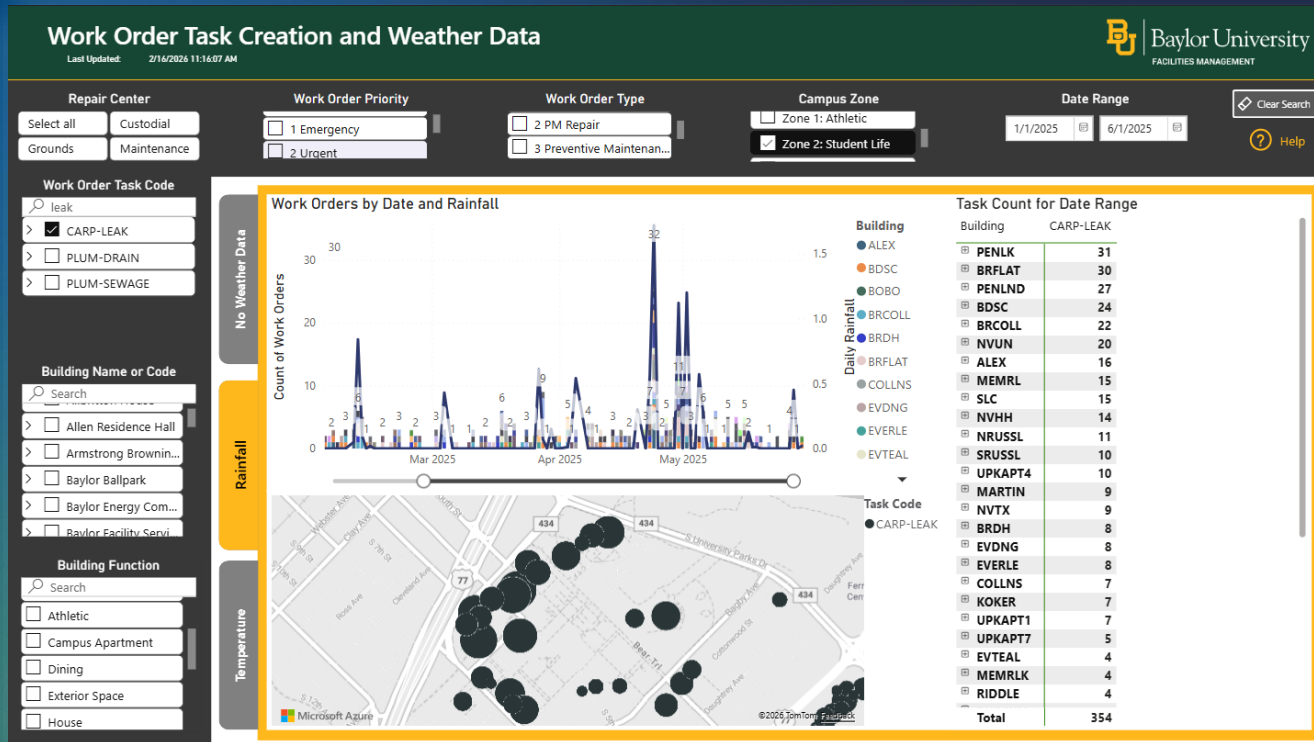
Work Order Task Creation and Weather Data
Last Updated: 2/16/2026 11:16:07 AM

Baylor University
FACILITIES MANAGEMENT

Repair Center
Select all
Custodial
Grounds
Maintenance

Work Order Priority
1 Emergency
2 Urgent

Work Order Type
2 PM Repair
3 Preventive Maintenan...

Campus Zone
Zone 1: Athletic
Zone 2: Student Life

Date Range
1/1/2025
6/1/2025

Clear Search
Help

Work Order Task Code
leak
CARP-LEAK
PLUM-DRAIN
PLUM-SEWAGE

Building Name or Code
Search
Allen Residence Hall
Armstrong Brownin...
Baylor Ballpark
Baylor Energy Com...
Baylor Facility Servi...

Building Function
Search
Athletic
Campus Apartment
Dining
Exterior Space
House

No Weather Data
Rainfall
Temperature

Work Orders by Date and Rainfall
Count of Work Orders
Daily Rainfall
30 20 10 0
1.5 1.0 0.5 0.0
30 32 2 3 6 3 1 1 3 1 3 1 2 6 2 3 9 1 5 4 7 7 3 5 4 5 4 1
Mar 2025 Apr 2025 May 2025

Building
ALEX
BDSC
BOBO
BRCOLL
BRDH
BRFLAT
COLLNS
EVDNG
EVERLE
EVTEAL

Task Code
CARP-LEAK

434
434
434
77
S University Parks Dr
Webster Ave
Clay Ave
Cleveland Ave
Ross Ave
Bear Trl
Cottonwood St
Bagby Ave
Microsoft Azure
©2026 TomTom Feedback

Task Count for Date Range
| Building | CARP-LEAK |
|---|---|
| PENLK | 31 |
| BRFLAT | 30 |
| PENLND | 27 |
| BDSC | 24 |
| BRCOLL | 22 |
| NVUN | 20 |
| ALEX | 16 |
| MEMRL | 15 |
| SLC | 15 |
| NVHH | 14 |
| NRUSSL | 11 |
| SRUSSL | 10 |
| UPKAPT4 | 10 |
| MARTIN | 9 |
| NVTX | 9 |
| BRDH | 8 |
| EVDNG | 8 |
| EVERLE | 8 |
| COLLNS | 7 |
| KOKER | 7 |
| UPKAPT1 | 7 |
| UPKAPT7 | 5 |
| EVTEAL | 4 |
| MEMRLK | 4 |
| RIDDLE | 4 |
| Total | 354 |